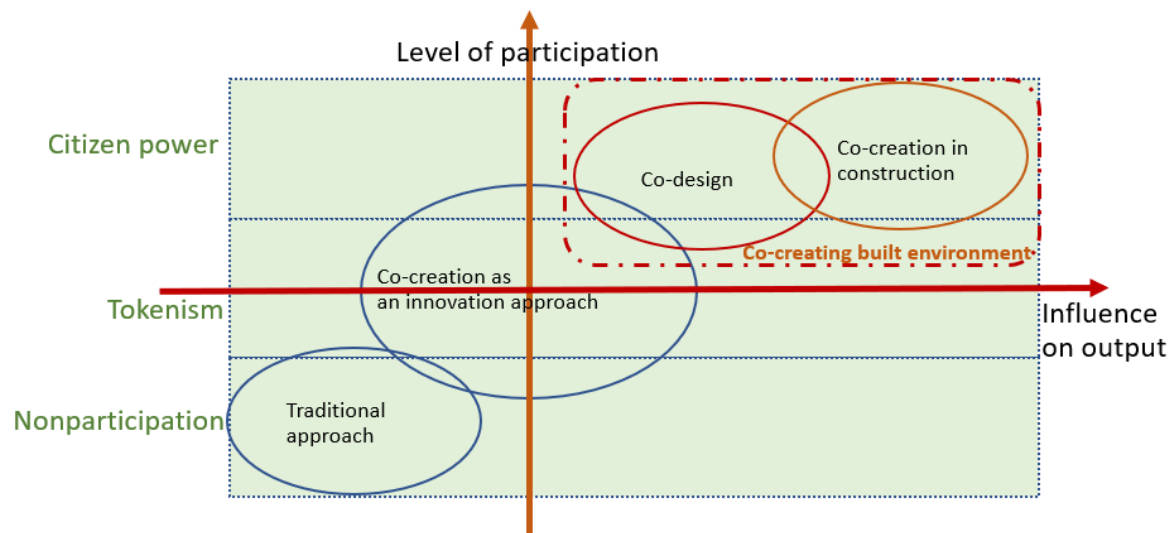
Level of participation

Citizen power

Co-design

Co-creation in construction

Co-creating built environment

Tokenism

Co-creation as an innovation approach

Influence on output

Nonparticipation

Traditional approach